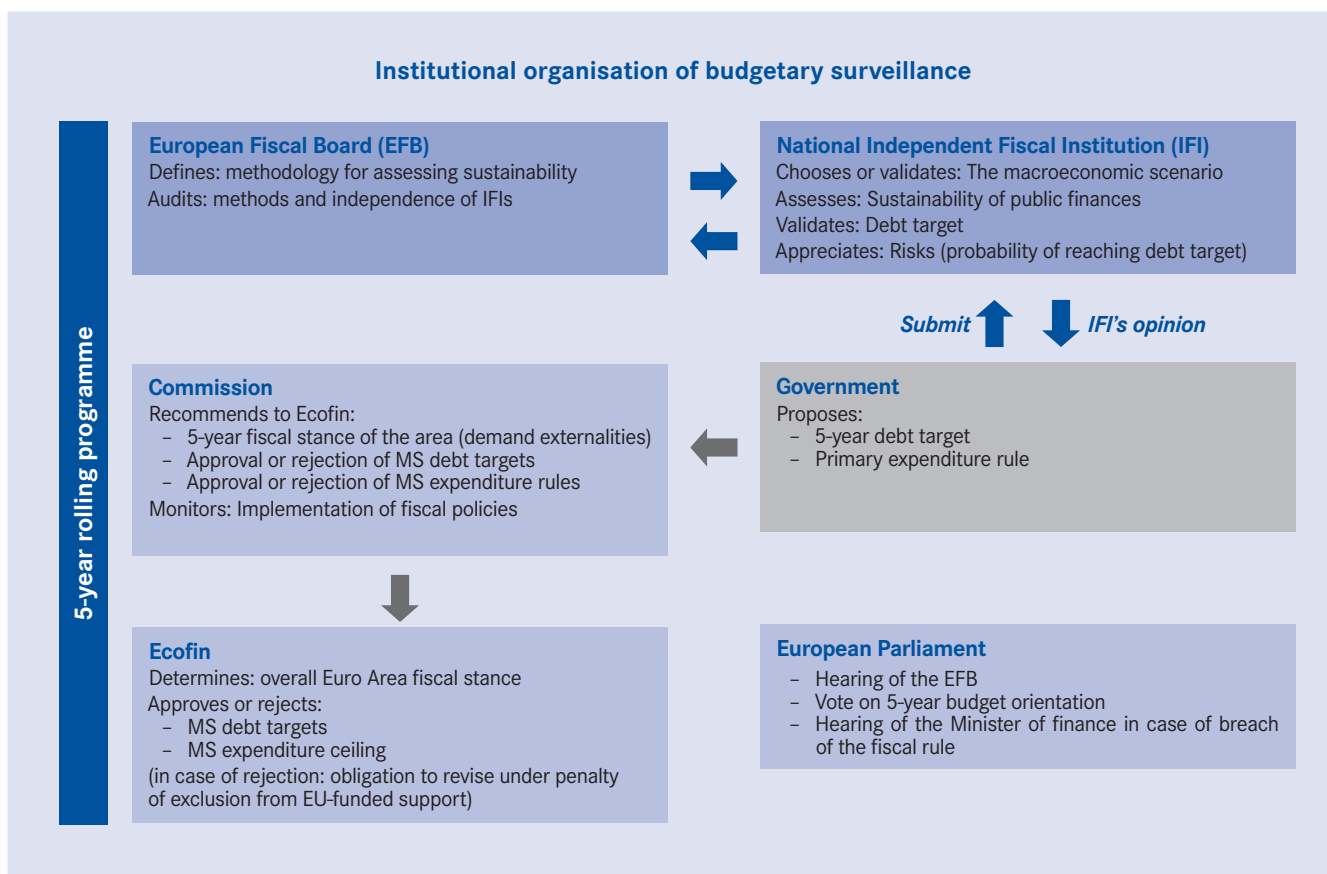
Institutional organisation of budgetary surveillance

5-year rolling programme

European Fiscal Board (EFB)
Defines: methodology for assessing sustainability
Audits: methods and independence of IFIs

National Independent Fiscal Institution (IFI)
Chooses or validates: The macroeconomic scenario
Assesses: Sustainability of public finances
Validates: Debt target
Appreciates: Risks (probability of reaching debt target)

Submit

IFI's opinion

Commission
Recommends to Ecofin:
– 5-year fiscal stance of the area (demand externalities)
– Approval or rejection of MS debt targets
– Approval or rejection of MS expenditure rules
Monitors: Implementation of fiscal policies

Government
Proposes:
– 5-year debt target
– Primary expenditure rule

Ecofin
Determines: overall Euro Area fiscal stance
Approves or rejects:
– MS debt targets
– MS expenditure ceiling
(in case of rejection: obligation to revise under penalty of exclusion from EU-funded support)

European Parliament
– Hearing of the EFB
– Vote on 5-year budget orientation
– Hearing of the Minister of finance in case of breach of the fiscal rule